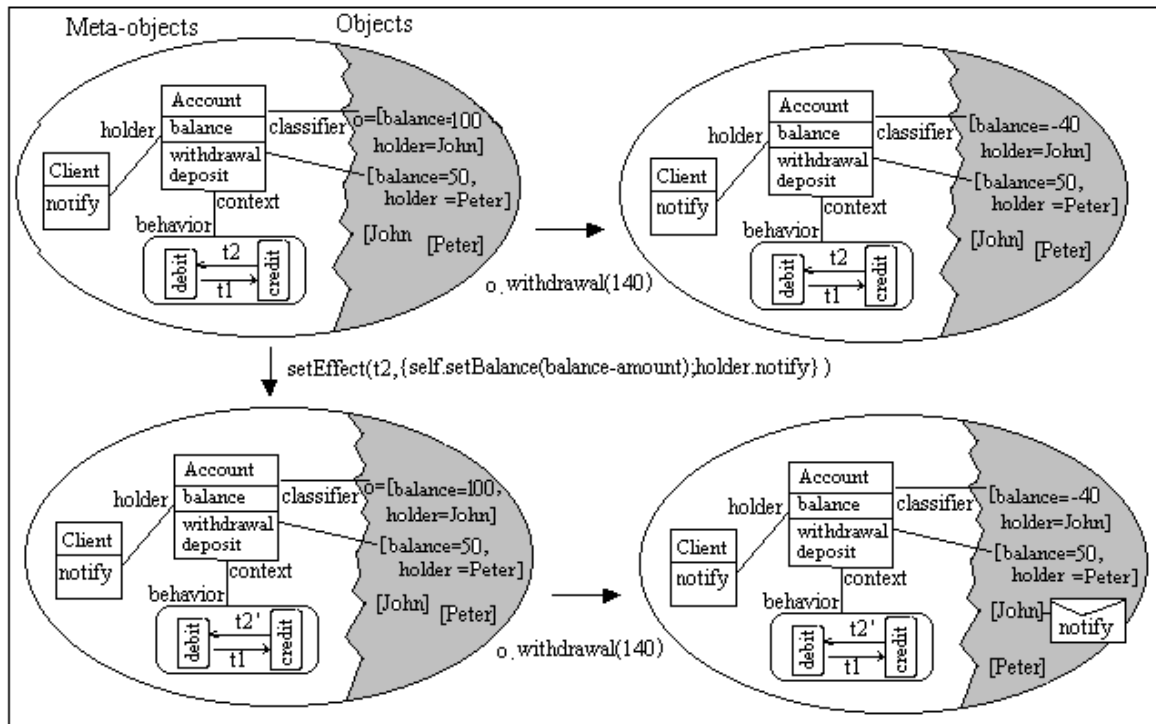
Meta-objects

Objects

Account
balance
withdrawal
deposit

holder

classifier

o=[balance=100
holder=John]

Client
notify

[balance=50,
holder =Peter]

context

behavior

[John

[Peter]

debit

t2

t1

credit

o.withdrawal(140)

Account
balance
withdrawal
deposit

holder

classifier

[balance=-40
holder=John]

Client
notify

[balance=50,
holder =Peter]

context

behavior

[John]

[Peter]

debit

t2

t1

credit

setEffect(t2,{self.setBalance(balance-amount);holder.notify} )

Account
balance
withdrawal
deposit

holder

classifier

o=[balance=100,
holder=John]

Client
notify

[balance=50,
holder =Peter]

context

behavior

[John]

[Peter]

debit

t2'

t1

credit

o.withdrawal(140)

Account
balance
withdrawal
deposit

holder

classifier

[balance=-40
holder=John]

Client
notify

[balance=50,
holder =Peter]

context

behavior

[John]

notify

[Peter]

debit

t2'

t1

credit